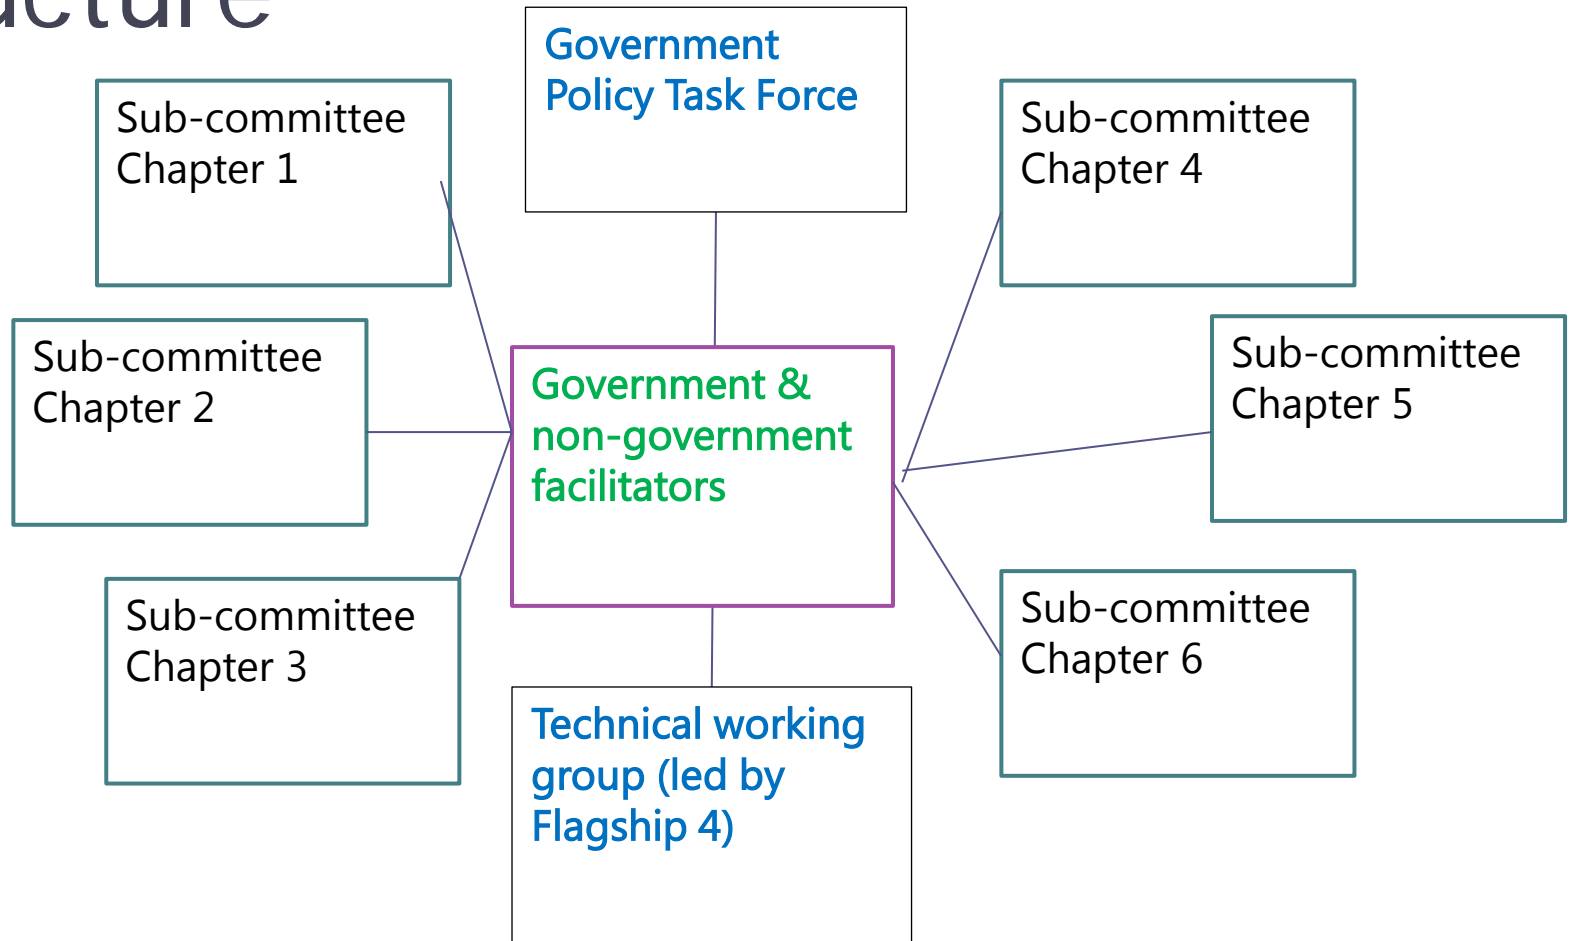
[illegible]cture

Government Policy Task Force

Sub-committee Chapter 1

Sub-committee Chapter 4

Sub-committee Chapter 2

Government & non-government facilitators

Sub-committee Chapter 5

Sub-committee Chapter 3

Sub-committee Chapter 6

Technical working group (led by Flagship 4)